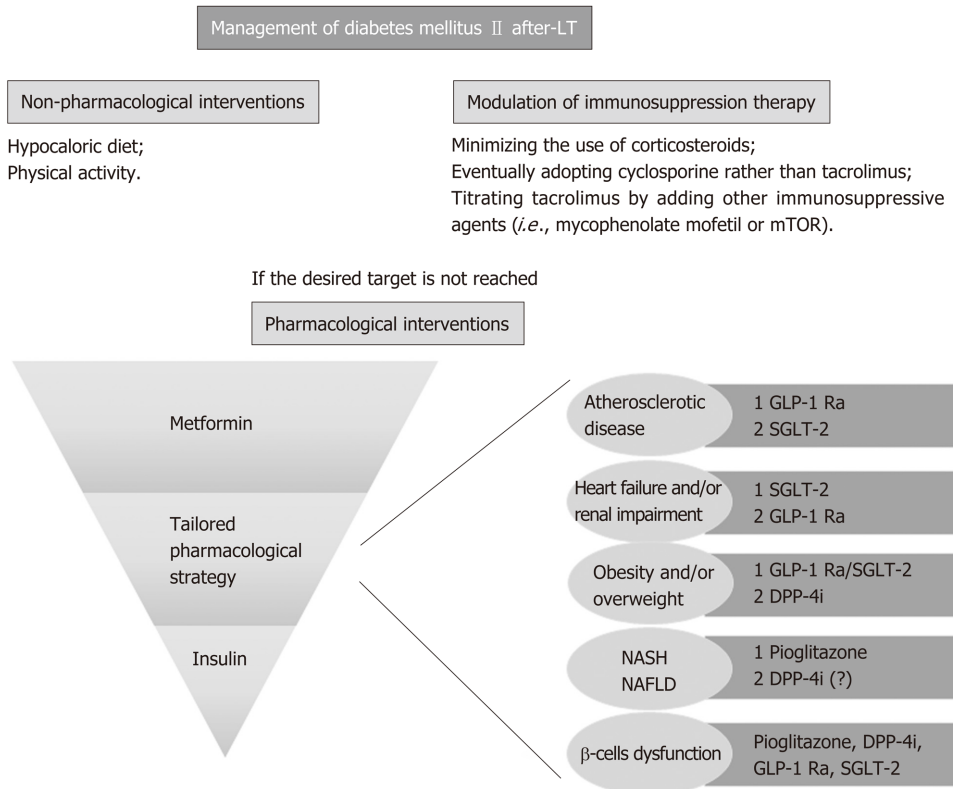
Management of diabetes mellitus II after-LT

Non-pharmacological interventions

Hypocaloric diet;
Physical activity.

Modulation of immunosuppression therapy

Minimizing the use of corticosteroids;
Eventually adopting cyclosporine rather than tacrolimus;
Titrating tacrolimus by adding other immunosuppressive agents (*i.e.*, mycophenolate mofetil or mTOR).

If the desired target is not reached

Pharmacological interventions

Metformin

Tailored pharmacological strategy

Insulin

Atherosclerotic disease

1 GLP-1 Ra
2 SGLT-2

Heart failure and/or renal impairment

1 SGLT-2
2 GLP-1 Ra

Obesity and/or overweight

1 GLP-1 Ra/SGLT-2
2 DPP-4i

NASH
NAFLD

1 Pioglitazone
2 DPP-4i (?)

$\beta$-cells dysfunction

Pioglitazone, DPP-4i, GLP-1 Ra, SGLT-2